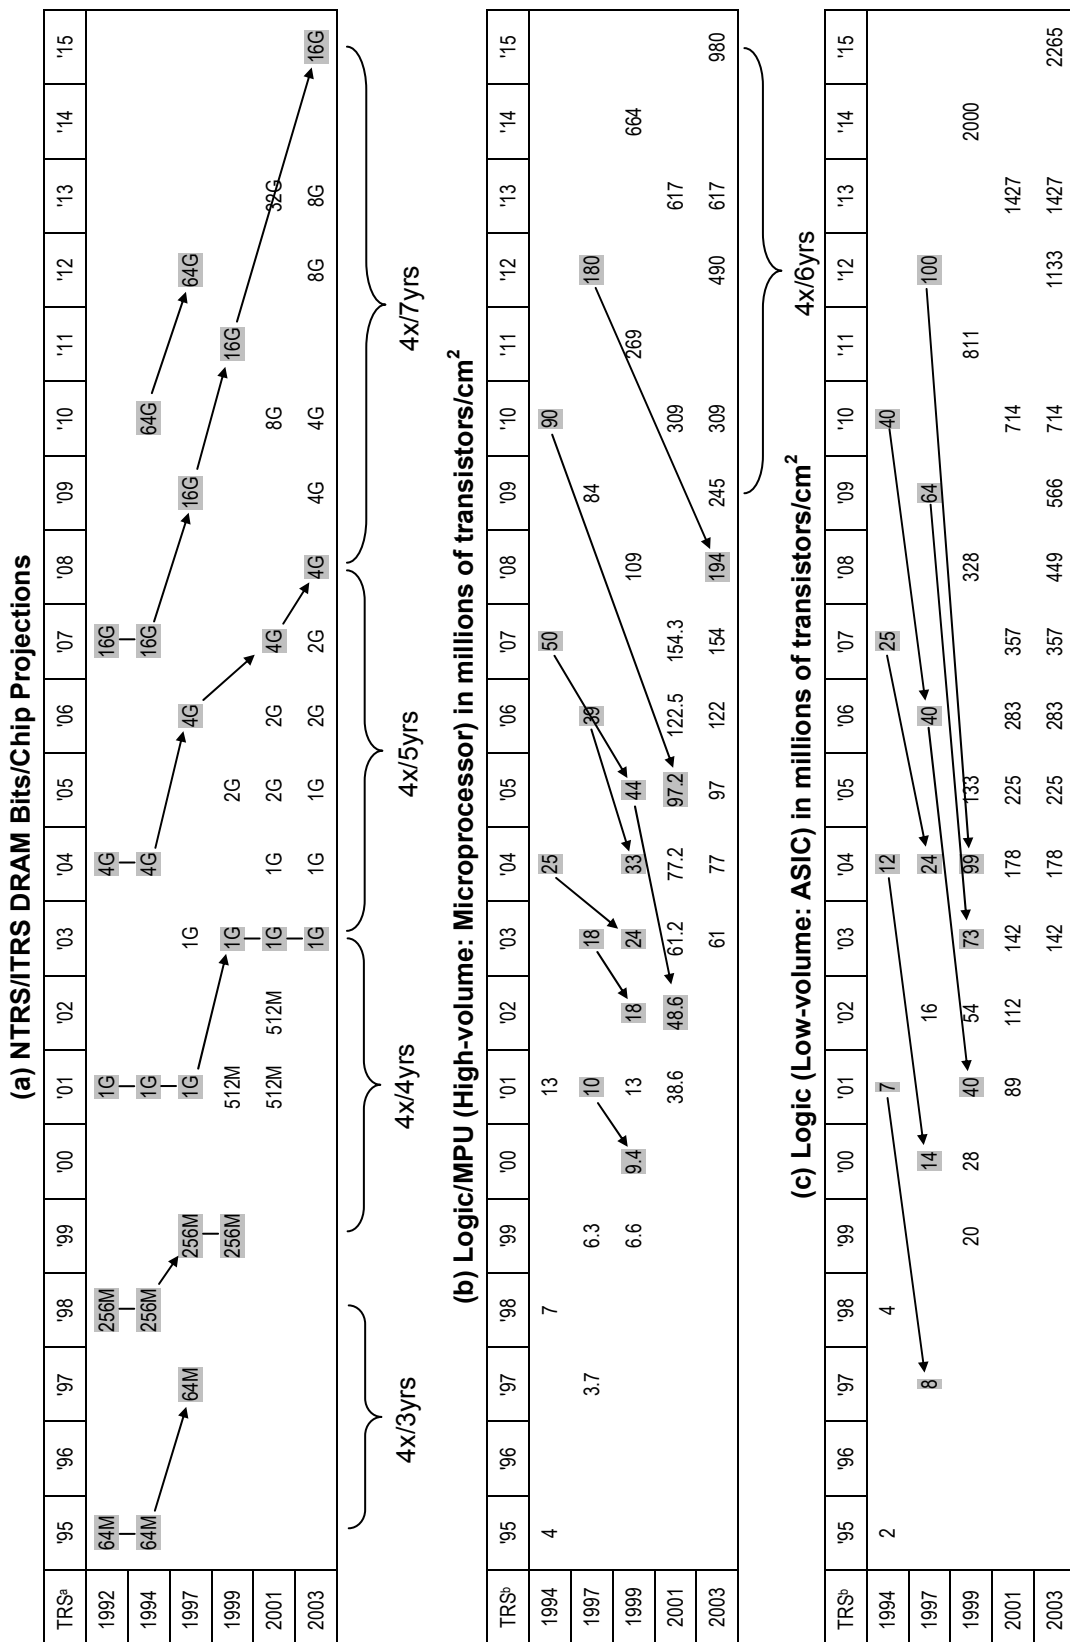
(a) NTRS/ITRS DRAM Bits/Chip Projections

| TRS$^a$ | '95 | '96 | '97 | '98 | '99 | '00 | '01 | '02 | '03 | '04 | '05 | '06 | '07 | '08 | '09 | '10 | '11 | '12 | '13 | '14 | '15 |
|---|---|---|---|---|---|---|---|---|---|---|---|---|---|---|---|---|---|---|---|---|---|
| 1992 | 64M | | | 256M | | | 1G | | | 4G | | | 16G | | | | | | | | |
| 1994 | 64M | | | 256M | | | 1G | | | 4G | | | 16G | | | 64G | | | | | |
| 1997 | | | 64M | | 256M | | 1G | | 1G | | | 4G | | | 16G | | | 64G | | | |
| 1999 | | | | | 256M | | 512M | | 1G | | 2G | | | | | | 16G | | 32G | | |
| 2001 | | | | | | | 512M | 512M | 1G | 1G | 2G | 2G | 4G | | | 8G | | | | | |
| 2003 | | | | | | | | | 1G | 1G | 1G | 2G | 2G | 4G | 4G | 4G | | 8G | 8G | | 16G |

4x/3yrs 4x/4yrs 4x/5yrs 4x/7yrs

(b) Logic/MPU (High-volume: Microprocessor) in millions of transistors/cm$^2$

| TRS$^b$ | '95 | '96 | '97 | '98 | '99 | '00 | '01 | '02 | '03 | '04 | '05 | '06 | '07 | '08 | '09 | '10 | '11 | '12 | '13 | '14 | '15 |
|---|---|---|---|---|---|---|---|---|---|---|---|---|---|---|---|---|---|---|---|---|---|
| 1994 | 4 | | | 7 | | | 13 | | | 25 | | | 50 | | | 90 | | | | | |
| 1997 | | | 3.7 | | 6.3 | | 10 | | 18 | | | 39 | | | 84 | | | 180 | | | |
| 1999 | | | | | 6.6 | 9.4 | 13 | 18 | 24 | 33 | 44 | | | 109 | | | 269 | | | 664 | |
| 2001 | | | | | | | 38.6 | 48.6 | 61.2 | 77.2 | 97.2 | 122.5 | 154.3 | | | 309 | | | 617 | | |
| 2003 | | | | | | | | | 61 | 77 | 97 | 122 | 154 | 194 | 245 | 309 | | 490 | 617 | | 980 |

4x/6yrs

(c) Logic (Low-volume: ASIC) in millions of transistors/cm$^2$

| TRS$^b$ | '95 | '96 | '97 | '98 | '99 | '00 | '01 | '02 | '03 | '04 | '05 | '06 | '07 | '08 | '09 | '10 | '11 | '12 | '13 | '14 | '15 |
|---|---|---|---|---|---|---|---|---|---|---|---|---|---|---|---|---|---|---|---|---|---|
| 1994 | 2 | | | 4 | | | 7 | | | 12 | | | 25 | | | 40 | | | | | |
| 1997 | | | 8 | | | 14 | | 16 | | 24 | | 40 | | | 64 | | | 100 | | | |
| 1999 | | | | | 20 | 28 | 40 | 54 | 73 | 99 | 133 | | | 328 | | | 811 | | | 2000 | |
| 2001 | | | | | | | 89 | 112 | 142 | 178 | 225 | 283 | 357 | | | 714 | | | 1427 | | |
| 2003 | | | | | | | | | 142 | 178 | 225 | 283 | 357 | 449 | 566 | 714 | | 1133 | 1427 | | 2265 |